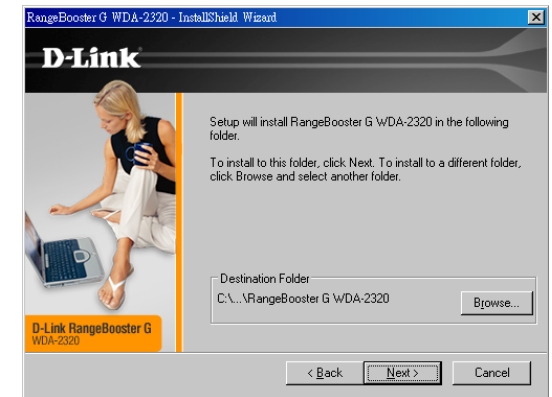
RangeBooster G WDA-2320 - InstallShield Wizard

D-Link

Setup will install RangeBooster G WDA-2320 in the following folder.

To install to this folder, click Next. To install to a different folder, click Browse and select another folder.

Destination Folder
C:\...\RangeBooster G WDA-2320

Browse...

D-Link RangeBooster G
WDA-2320

< Back
Next >
Cancel